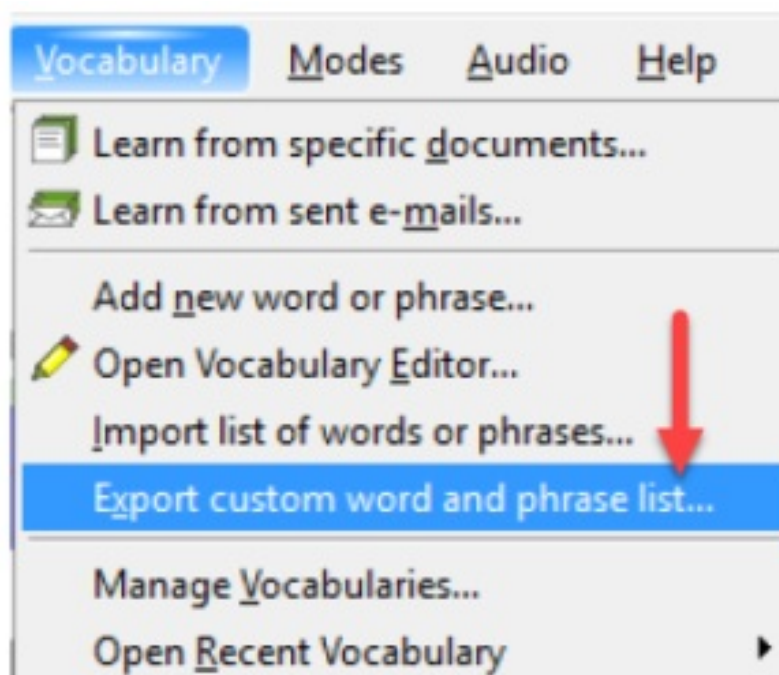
Vocabulary Modes Audio Help

Learn from specific documents...
Learn from sent e-mails...

Add new word or phrase...
Open Vocabulary Editor...
Import list of words or phrases...
Export custom word and phrase list...

Manage Vocabularies...
Open Recent Vocabulary